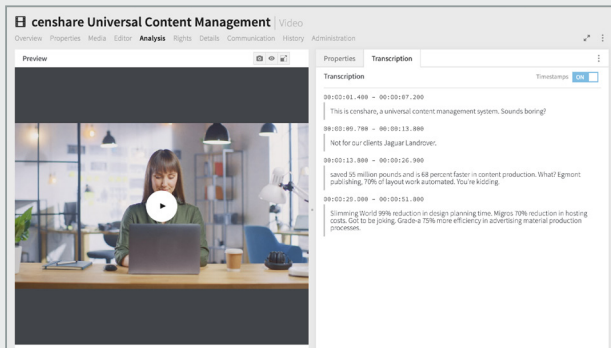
censhare Universal Content Management | Video

Overview Properties Media Editor Analysis Rights Details Communication History Administration

Preview

Properties Transcription

Transcription

Timestamps ON

00:00:01.400 – 00:00:07.200

This is censhare, a universal content management system. Sounds boring?

00:00:09.700 – 00:00:13.800

Not for our clients Jaguar Landrover.

00:00:13.800 – 00:00:26.900

saved 55 million pounds and is 68 percent faster in content production. What? Egmont publishing, 70% of layout work automated. You're kidding.

00:00:26.900 – 00:00:51.800

Slimming World 99% reduction in design planning time. Migros 70% reduction in hosting costs. Got to be joking. Grade-a 75% more efficiency in advertising material production processes.